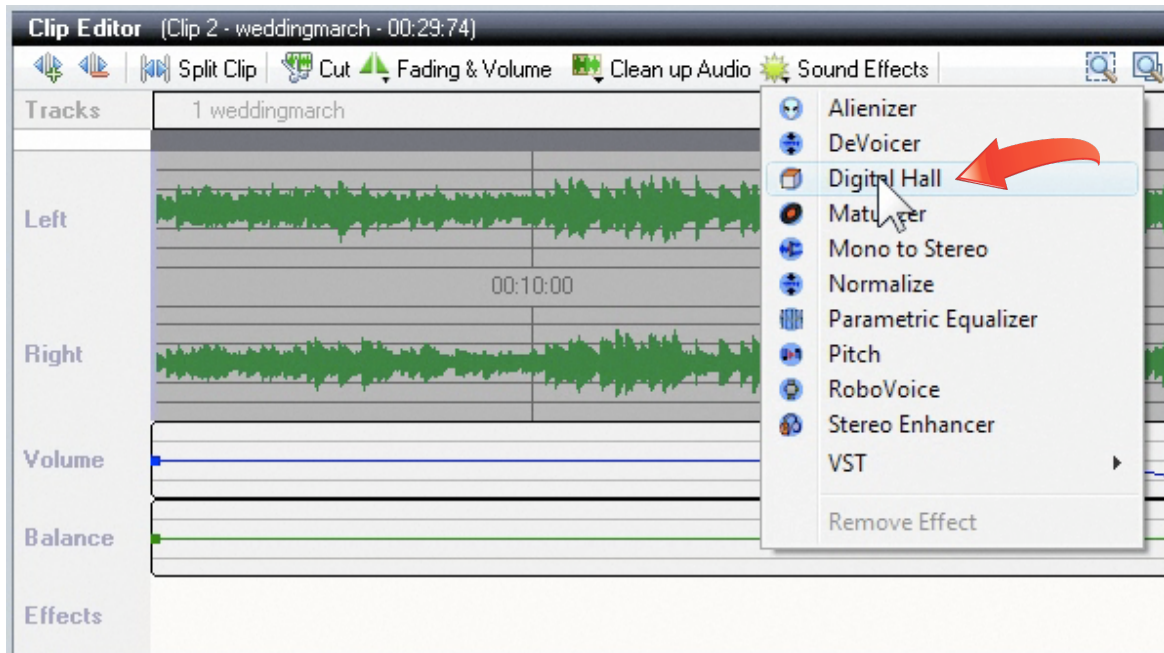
Clip Editor (Clip 2 - weddingmarch - 00:29:74)

Split Clip Cut Fading & Volume Clean up Audio Sound Effects

Tracks 1 weddingmarch

Left

00:10:00

Right

Volume

Balance

Effects

Alienizer
DeVoicer
Digital Hall
Matu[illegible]er
Mono to Stereo
Normalize
Parametric Equalizer
Pitch
RoboVoice
Stereo Enhancer
VST
Remove Effect